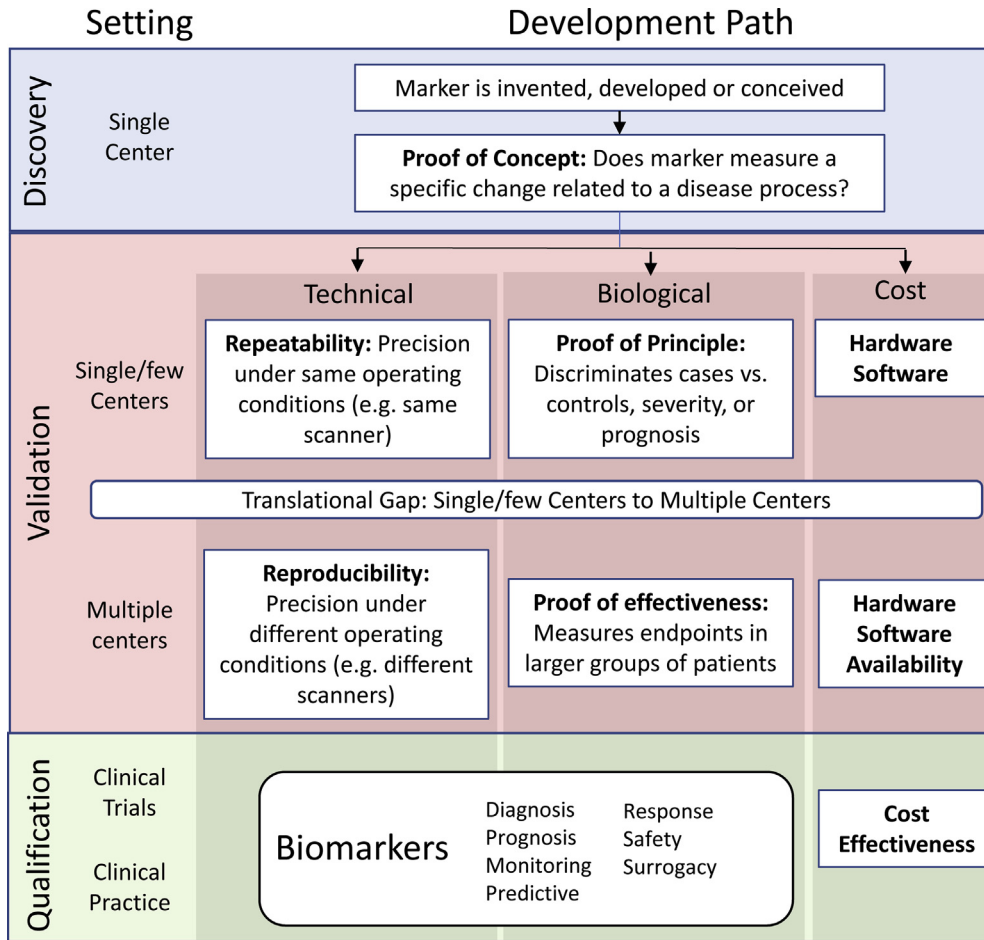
Setting

Development Path

Discovery

Single Center

Marker is invented, developed or conceived

**Proof of Concept:** Does marker measure a specific change related to a disease process?

Validation

Technical

Biological

Cost

Single/few Centers

**Repeatability:** Precision under same operating conditions (e.g. same scanner)

**Proof of Principle:** Discriminates cases vs. controls, severity, or prognosis

**Hardware Software**

Translational Gap: Single/few Centers to Multiple Centers

Multiple centers

**Reproducibility:** Precision under different operating conditions (e.g. different scanners)

**Proof of effectiveness:** Measures endpoints in larger groups of patients

**Hardware Software Availability**

Qualification

Clinical Trials

Clinical Practice

Biomarkers

Diagnosis
Prognosis
Monitoring
Predictive

Response
Safety
Surrogacy

**Cost Effectiveness**